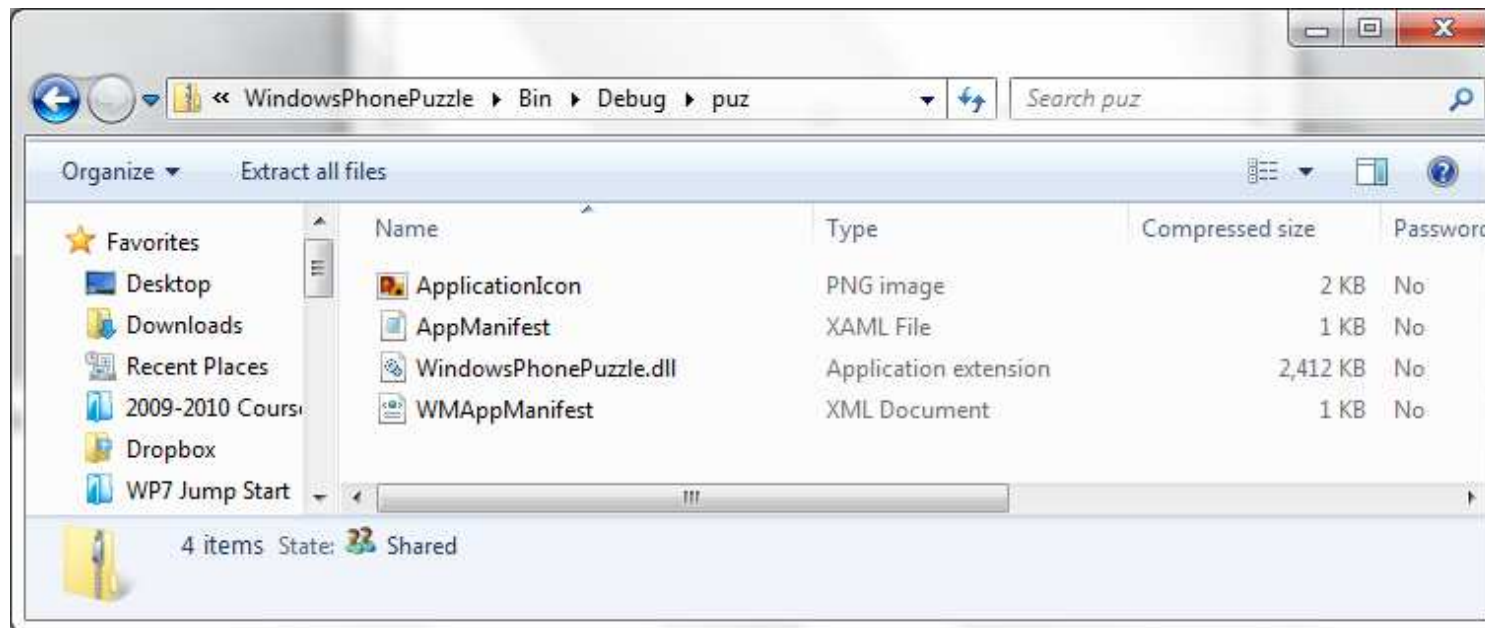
« WindowsPhonePuzzle ▸ Bin ▸ Debug ▸ puz

Search puz

Organize ▾ Extract all files

Favorites
Desktop
Downloads
Recent Places
2009-2010 Cours
Dropbox
WP7 Jump Start

| Name | Type | Compressed size | Passwor |
|---|---|---|---|
| ApplicationIcon | PNG image | 2 KB | No |
| AppManifest | XAML File | 1 KB | No |
| WindowsPhonePuzzle.dll | Application extension | 2,412 KB | No |
| WMAppManifest | XML Document | 1 KB | No |

4 items State: Shared